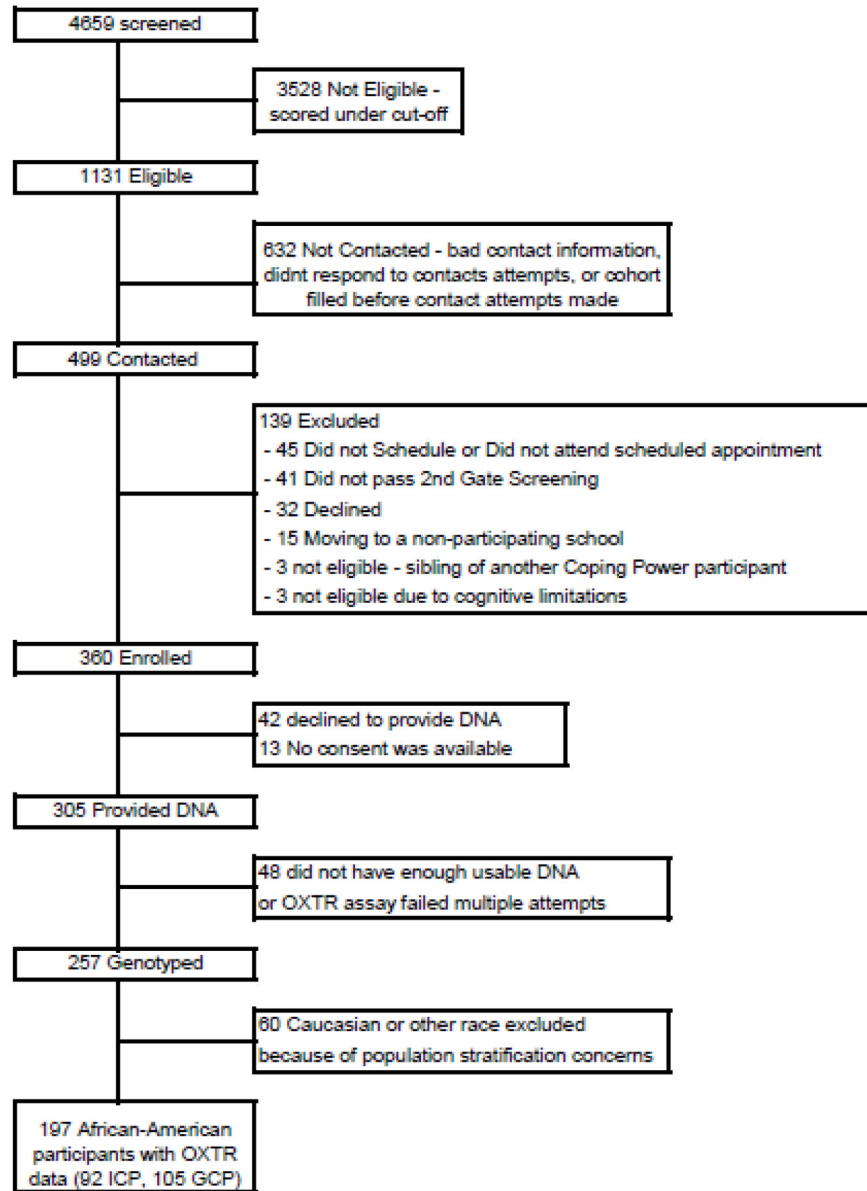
4659 screened

3528 Not Eligible - scored under cut-off

1131 Eligible

632 Not Contacted - bad contact information, didnt respond to contacts attempts, or cohort filled before contact attempts made

499 Contacted

139 Excluded
- 45 Did not Schedule or Did not attend scheduled appointment
- 41 Did not pass 2nd Gate Screening
- 32 Declined
- 15 Moving to a non-participating school
- 3 not eligible - sibling of another Coping Power participant
- 3 not eligible due to cognitive limitations

360 Enrolled

42 declined to provide DNA
13 No consent was available

305 Provided DNA

48 did not have enough usable DNA or OXTR assay failed multiple attempts

257 Genotyped

60 Caucasian or other race excluded because of population stratification concerns

197 African-American participants with OXTR data (92 ICP, 105 GCP)